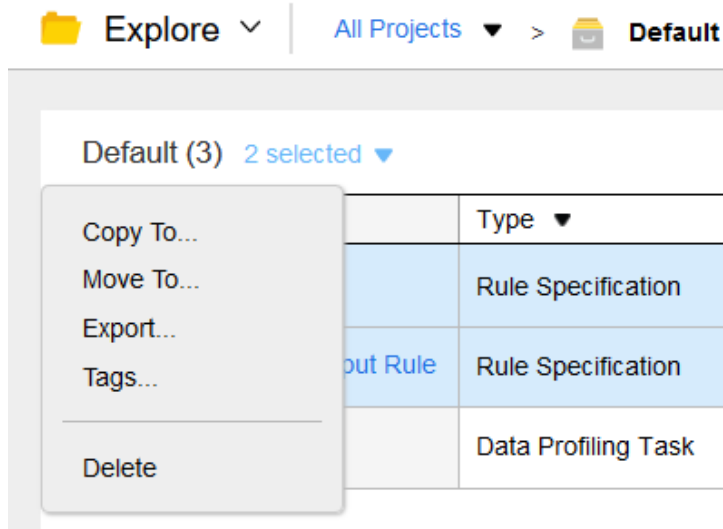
Explore ˅ All Projects ▼ > Default

Default (3) 2 selected ▼

Copy To...
Move To...
Export...
Tags...

Delete

| | Type ▼ |
|---|---|
| | Rule Specification |
| out Rule | Rule Specification |
| | Data Profiling Task |